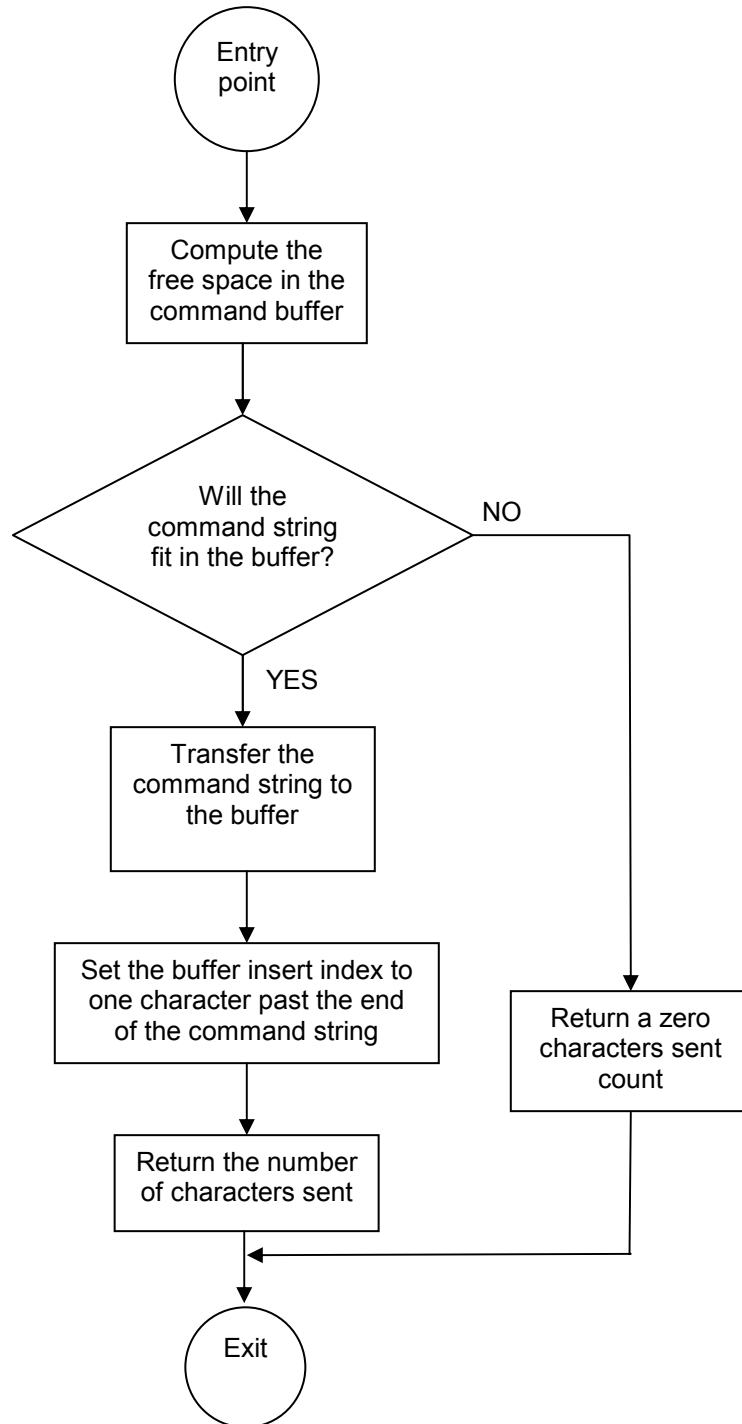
Entry point

Compute the free space in the command buffer

Will the command string fit in the buffer?

NO

YES

Transfer the command string to the buffer

Set the buffer insert index to one character past the end of the command string

Return a zero characters sent count

Return the number of characters sent

Exit